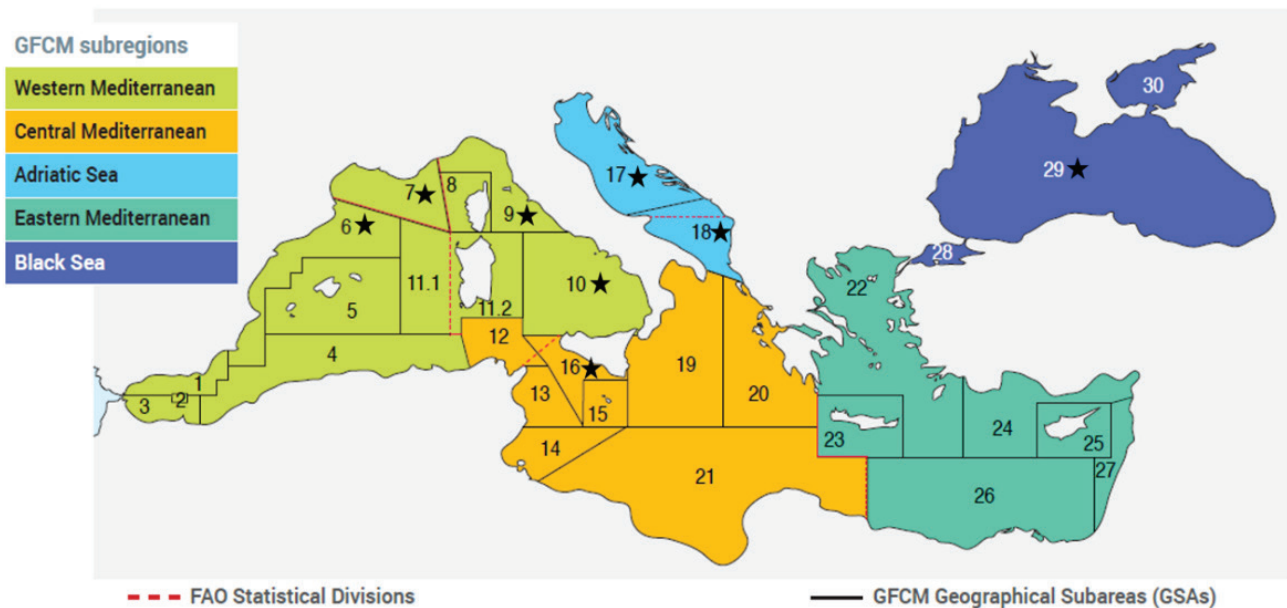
GFCM subregions
Western Mediterranean
Central Mediterranean
Adriatic Sea
Eastern Mediterranean
Black Sea

30
17★
29★
7★ 8
9★
6★
18★
28
22
11.1
10★
5
11.2
12
4
16★
19
1
13
15
20
3 2
23
24
25
14
27
21
26

FAO Statistical Divisions
GFCM Geographical Subareas (GSAs)